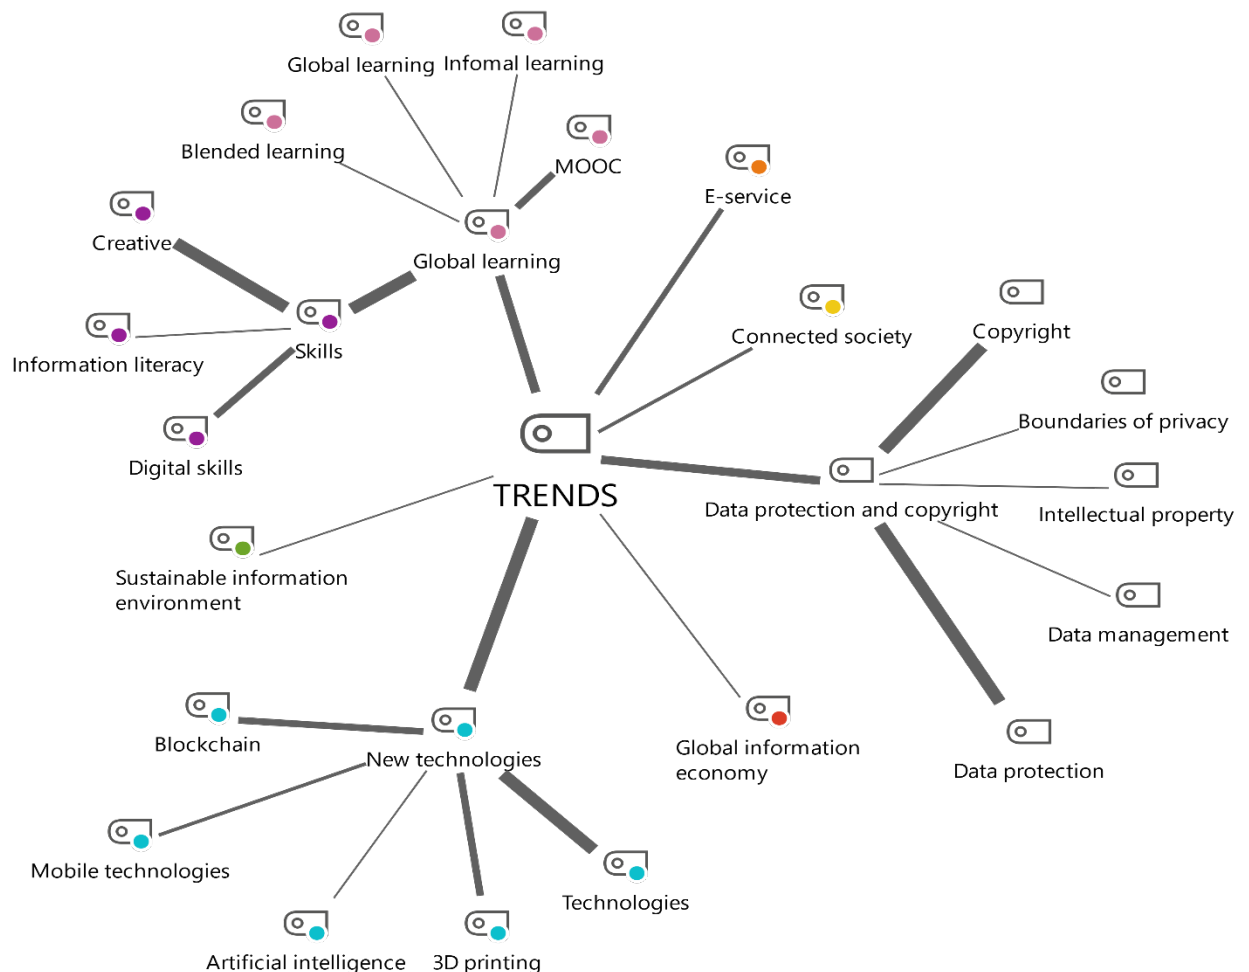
Global learning
Infomal learning
Blended learning
MOOC
E-service
Creative
Global learning
Information literacy
Skills
Connected society
Copyright
Boundaries of privacy
Digital skills
TRENDS
Data protection and copyright
Intellectual property
Sustainable information environment
Data management
Blockchain
New technologies
Global information economy
Data protection
Mobile technologies
Technologies
Artificial intelligence
3D printing